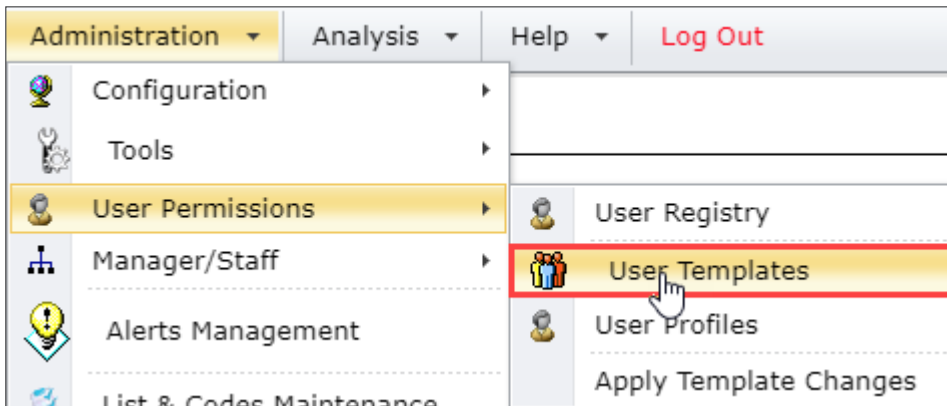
Administration ▾ Analysis ▾ Help ▾ Log Out

Configuration
Tools
User Permissions
Manager/Staff
Alerts Management
List & Codes Maintenance

User Registry
User Templates
User Profiles
Apply Template Changes